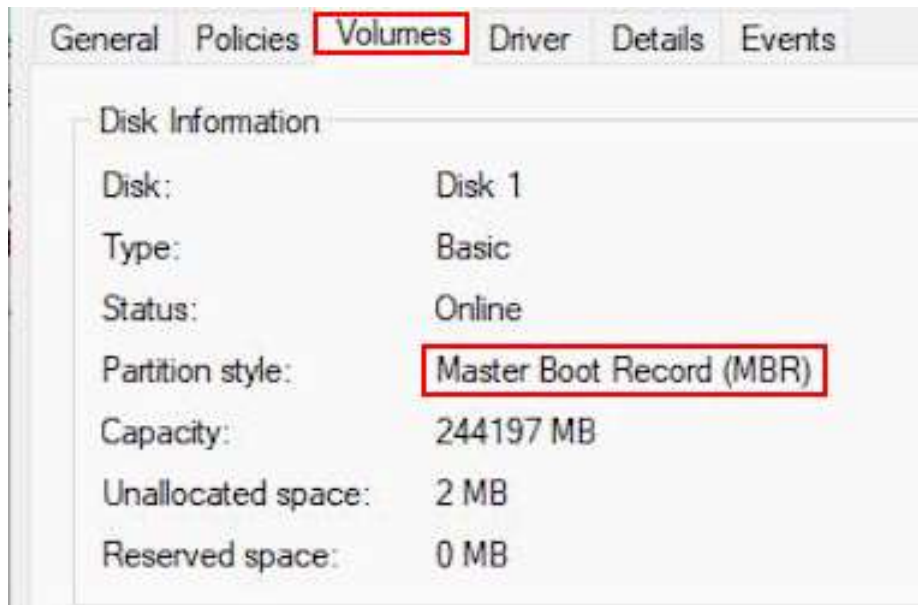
General Policies Volumes Driver Details Events

Disk Information

| | |
|---|---|
| Disk: | Disk 1 |
| Type: | Basic |
| Status: | Online |
| Partition style: | Master Boot Record (MBR) |
| Capacity: | 244197 MB |
| Unallocated space: | 2 MB |
| Reserved space: | 0 MB |